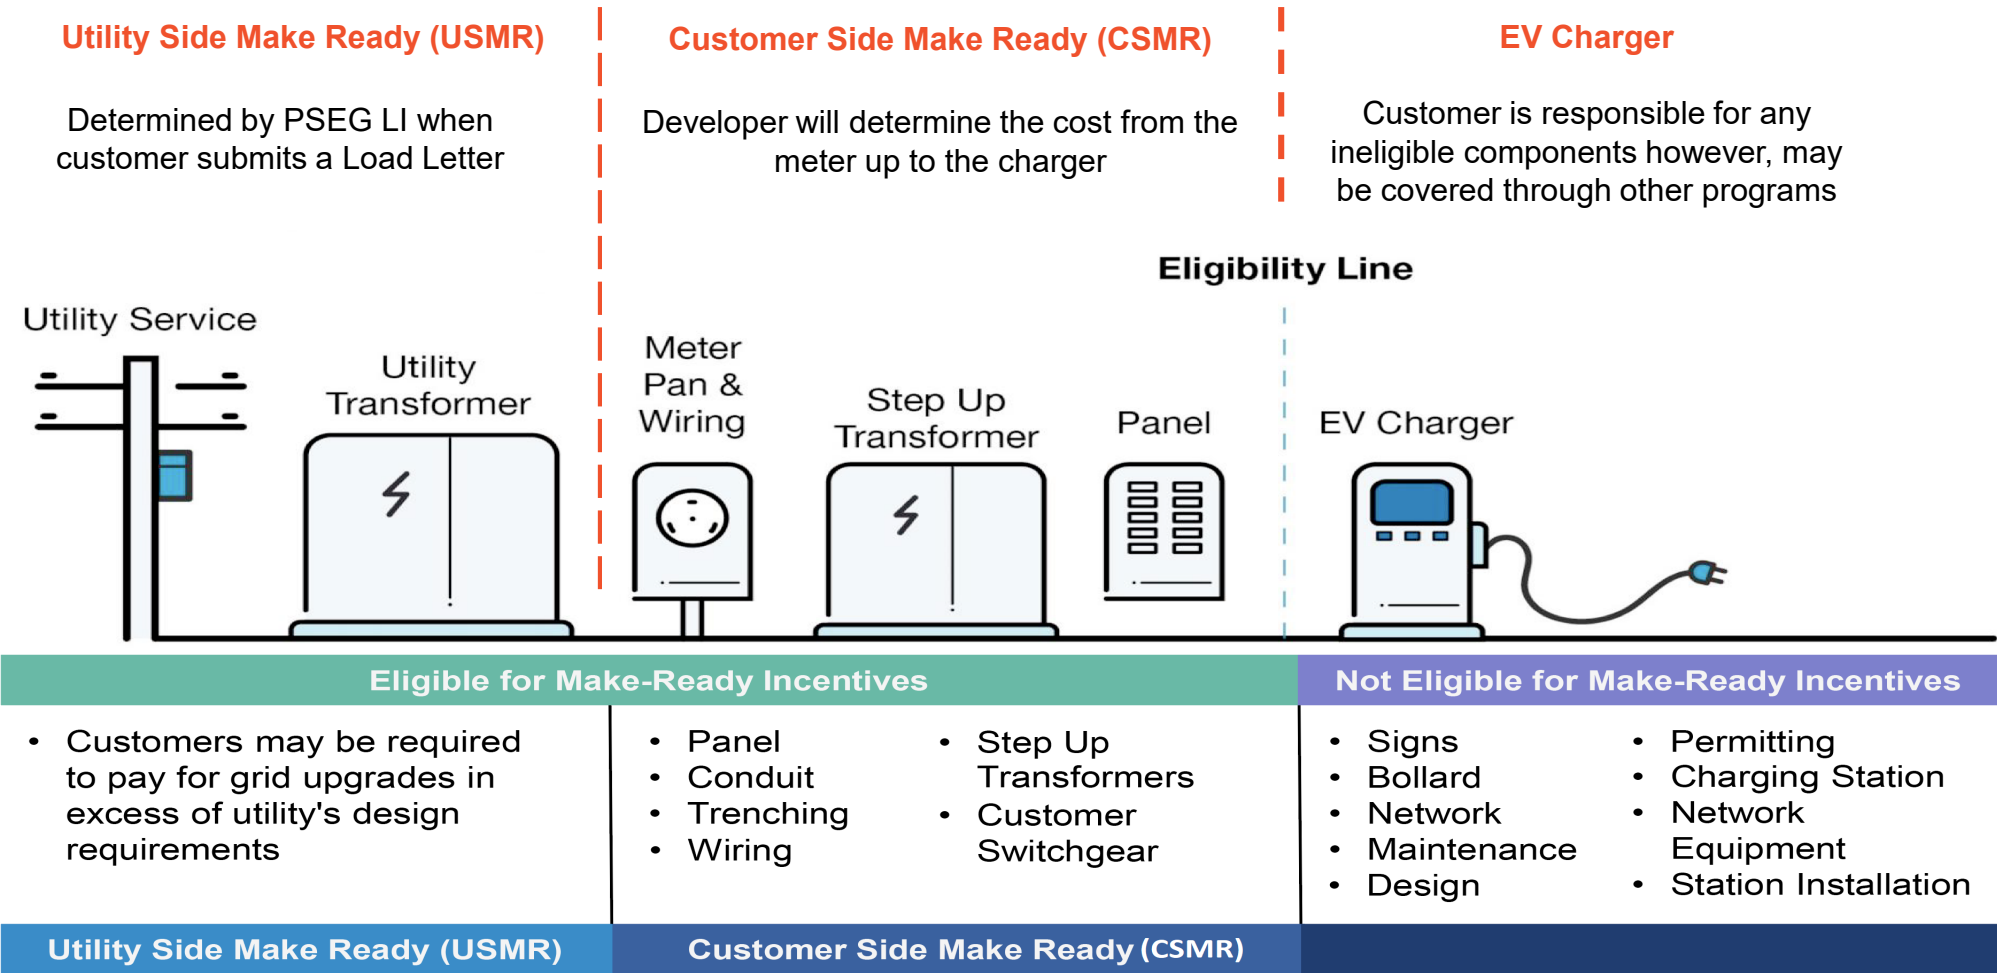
Utility Side Make Ready (USMR)

Determined by PSEG LI when customer submits a Load Letter

Customer Side Make Ready (CSMR)

Developer will determine the cost from the meter up to the charger

EV Charger

Customer is responsible for any ineligible components however, may be covered through other programs

Eligibility Line

Utility Service

Utility Transformer

Meter Pan & Wiring

Step Up Transformer

Panel

EV Charger

Eligible for Make-Ready Incentives

Not Eligible for Make-Ready Incentives

• Customers may be required to pay for grid upgrades in excess of utility's design requirements

• Panel
• Conduit
• Trenching
• Wiring

• Step Up Transformers
• Customer Switchgear

• Signs
• Bollard
• Network
• Maintenance
• Design

• Permitting
• Charging Station
• Network Equipment
• Station Installation

Utility Side Make Ready (USMR)

Customer Side Make Ready (CSMR)